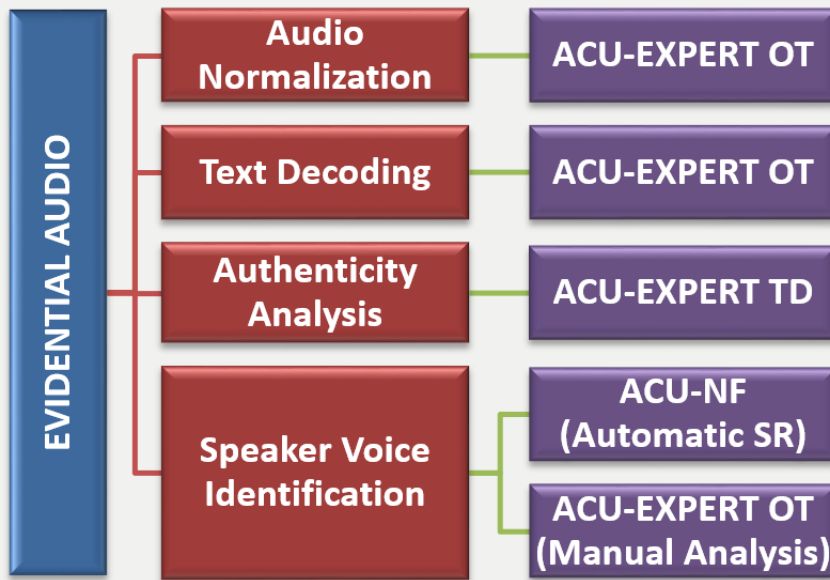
EVIDENTIAL AUDIO

Audio Normalization

ACU-EXPERT OT

Text Decoding

ACU-EXPERT OT

Authenticity Analysis

ACU-EXPERT TD

Speaker Voice Identification

ACU-NF (Automatic SR)

ACU-EXPERT OT (Manual Analysis)